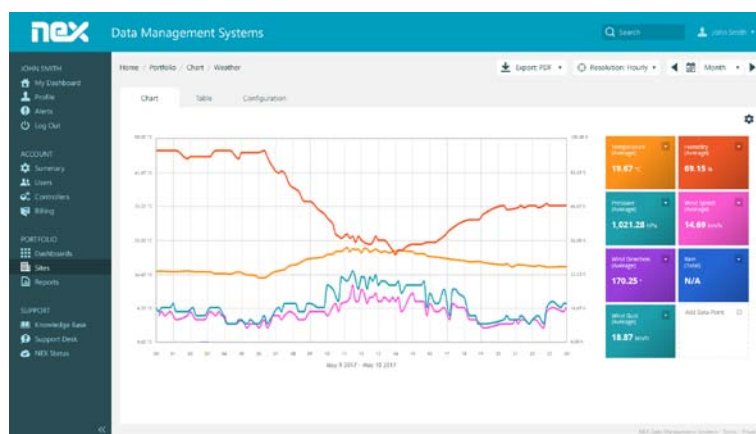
nex Data Management Systems

Search

John Smith

JOHN SMITH
My Dashboard
Profile
Alerts
Log Out

ACCOUNT
Summary
Users
Controllers
Billing

PORTFOLIO
Dashboards
Sites
Reports

SUPPORT
Knowledge Base
Support Desk
NEX Status

Home / Portfolio / Chart / Weather

Export: PDF

Resolution: Hourly

Month

Chart

Table

Configuration

Temperature (Average)
19.67 °C

Humidity (Average)
69.15 %

Pressure (Average)
1,021.28 hPa

Wind Speed (Average)
14.89 km/h

Wind Direction (Average)
170.25 °

Rain (Total)
N/A

Wind Gust (Average)
18.87 km/h

Add Data Point

May 9 2017 - May 10 2017

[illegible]